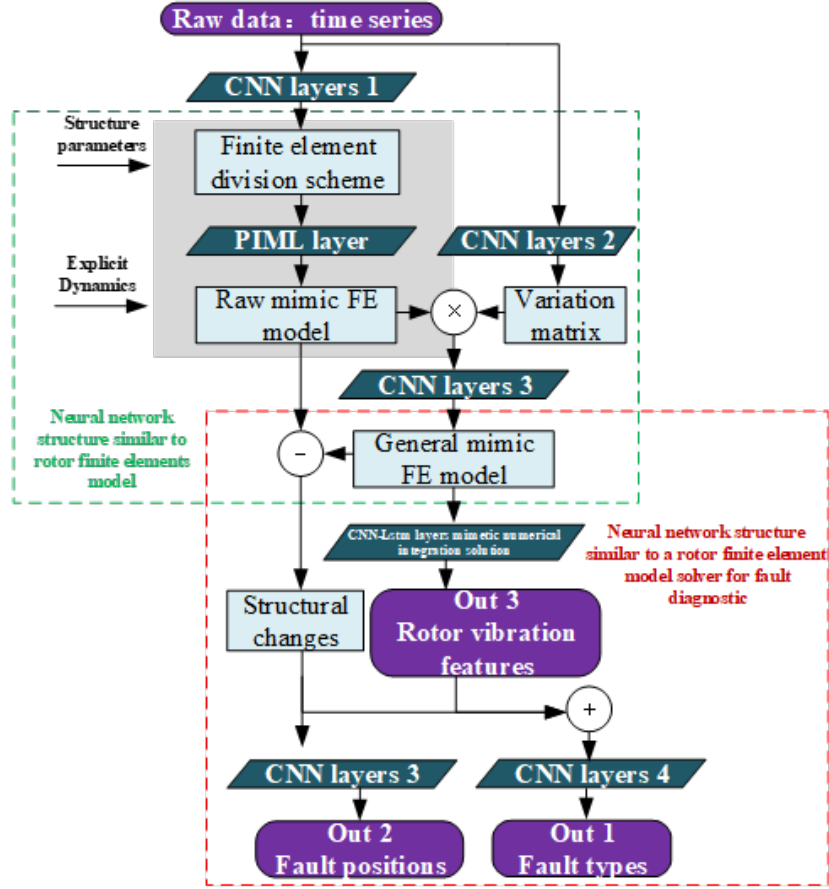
Raw data：time series

CNN layers 1

Structure parameters

Finite element division scheme

PIML layer

CNN layers 2

Explicit Dynamics

Raw mimic FE model

$\times$

Variation matrix

CNN layers 3

Neural network structure similar to rotor finite elements model

$-$

General mimic FE model

CNN-Lstm layers mimetic numerical integration solution

Neural network structure similar to a rotor finite element model solver for fault diagnostic

Structural changes

Out 3 Rotor vibration features

$+$

CNN layers 3

CNN layers 4

Out 2 Fault positions

Out 1 Fault types